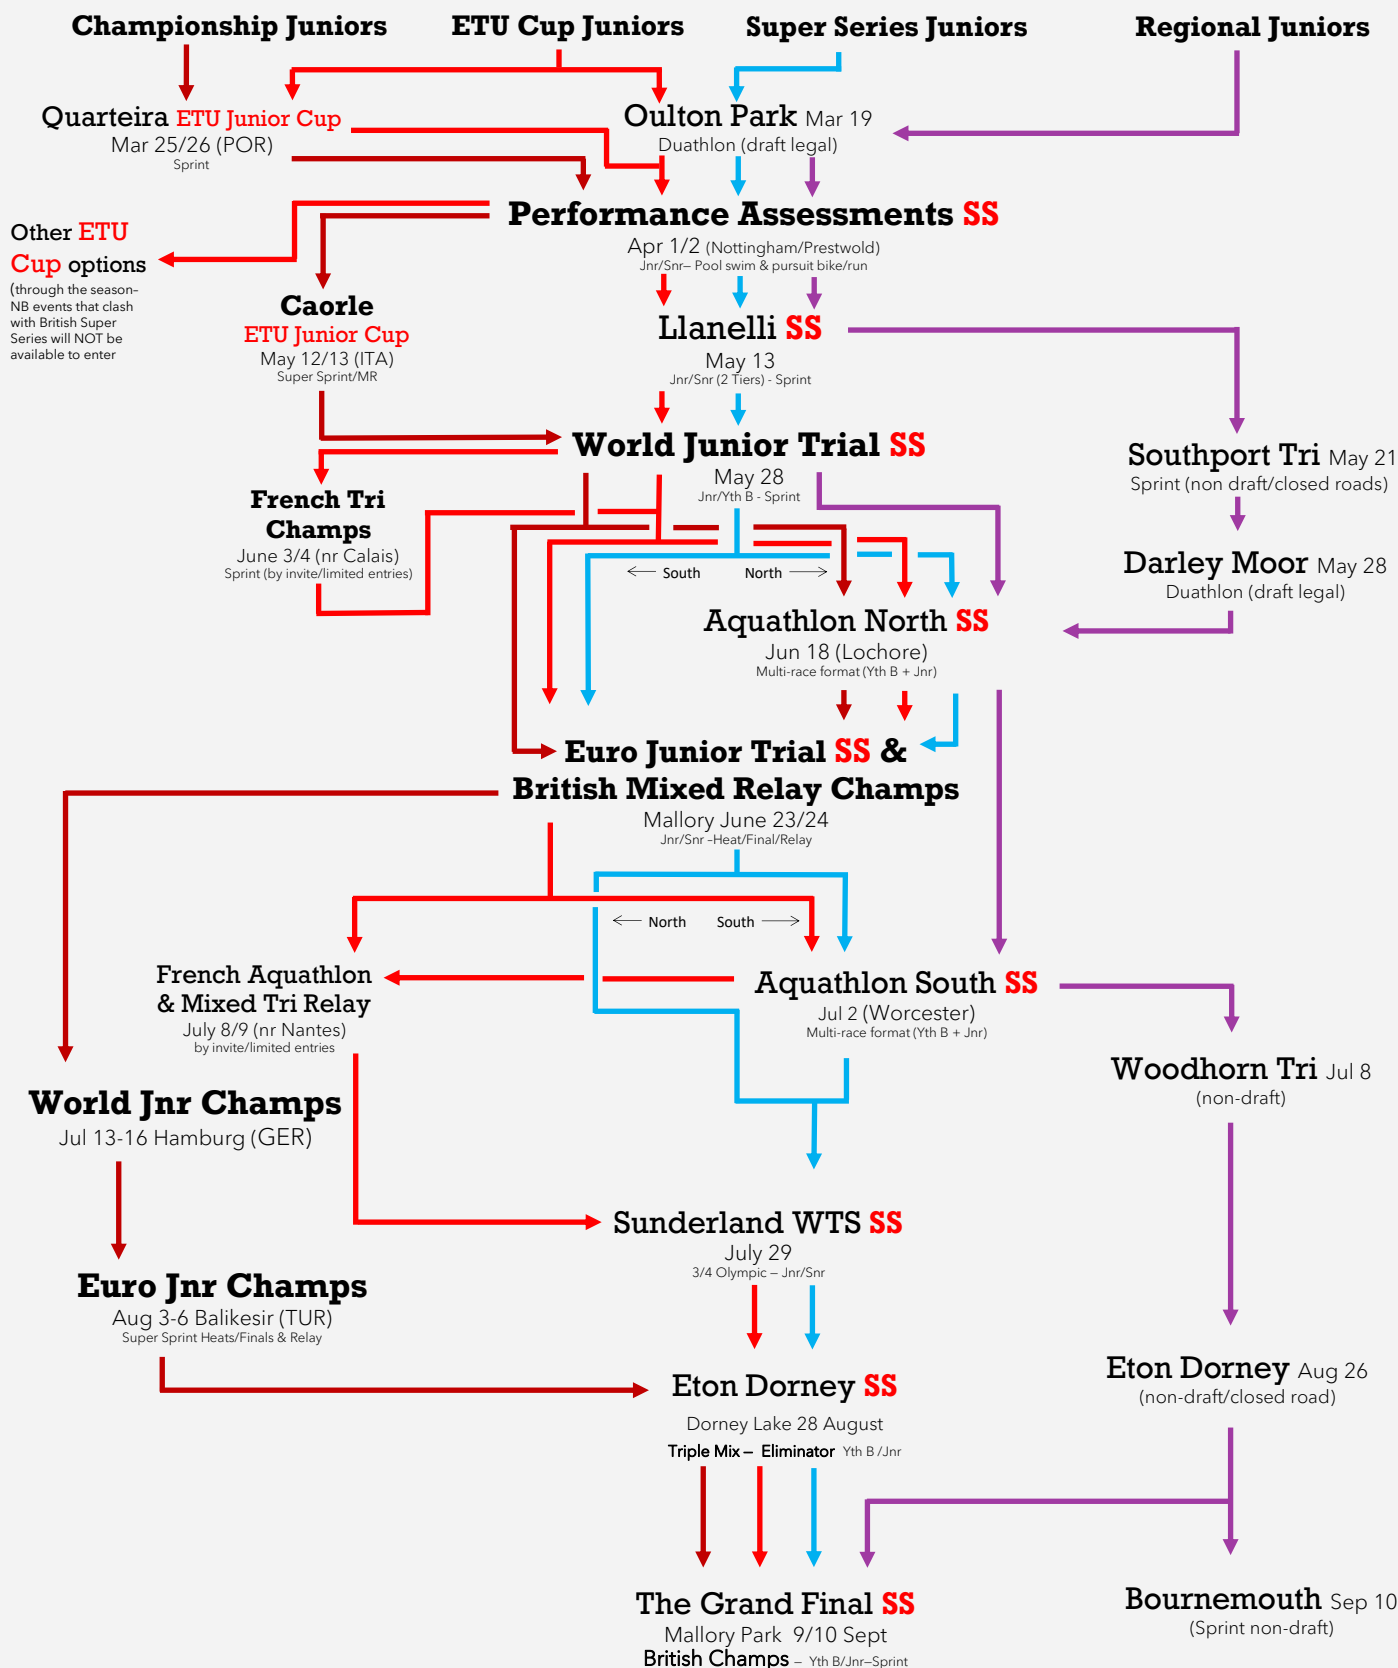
Championship Juniors
ETU Cup Juniors
Super Series Juniors
Regional Juniors

Quarteira ETU Junior Cup
Mar 25/26 (POR)
Sprint

Oulton Park Mar 19
Duathlon (draft legal)

Performance Assessments SS
Apr 1/2 (Nottingham/Prestwold)
Jnr/Snr– Pool swim & pursuit bike/run

Other ETU Cup options
(through the season– NB events that clash with British Super Series will NOT be available to enter

Caorle
ETU Junior Cup
May 12/13 (ITA)
Super Sprint/MR

Llanelli SS
May 13
Jnr/Snr (2 Tiers) - Sprint

World Junior Trial SS
May 28
Jnr/Yth B - Sprint

Southport Tri May 21
Sprint (non draft/closed roads)

Darley Moor May 28
Duathlon (draft legal)

French Tri Champs
June 3/4 (nr Calais)
Sprint (by invite/limited entries)

South North

Aquathlon North SS
Jun 18 (Lochore)
Multi-race format (Yth B + Jnr)

Euro Junior Trial SS &
British Mixed Relay Champs
Mallory June 23/24
Jnr/Snr -Heat/Final/Relay

North South

French Aquathlon & Mixed Tri Relay
July 8/9 (nr Nantes)
by invite/limited entries

Aquathlon South SS
Jul 2 (Worcester)
Multi-race format (Yth B + Jnr)

World Jnr Champs
Jul 13-16 Hamburg (GER)

Woodhorn Tri Jul 8
(non-draft)

Sunderland WTS SS
July 29
3/4 Olympic – Jnr/Snr

Euro Jnr Champs
Aug 3-6 Balikesir (TUR)
Super Sprint Heats/Finals & Relay

Eton Dorney SS
Dorney Lake 28 August
Triple Mix – Eliminator Yth B /Jnr

Eton Dorney Aug 26
(non-draft/closed road)

The Grand Final SS
Mallory Park 9/10 Sept
British Champs – Yth B/Jnr–Sprint

Bournemouth Sep 10
(Sprint non-draft)